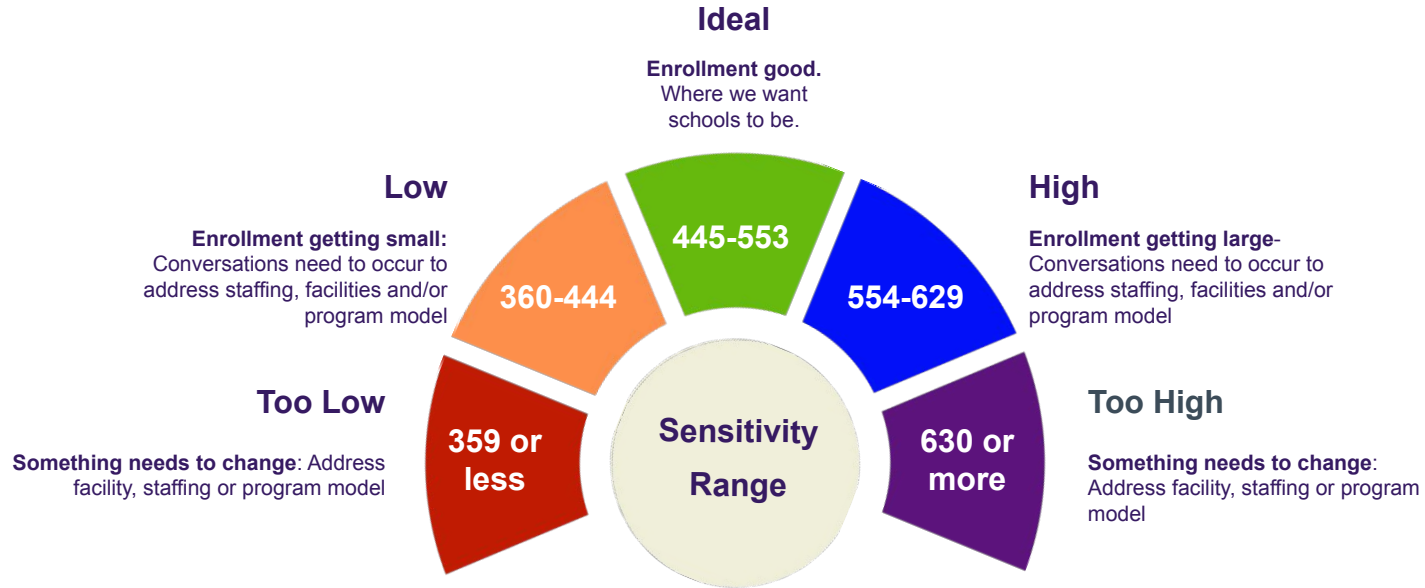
Ideal

Enrollment good. Where we want schools to be.

Low

Enrollment getting small: Conversations need to occur to address staffing, facilities and/or program model

445-553

High

Enrollment getting large- Conversations need to occur to address staffing, facilities and/or program model

360-444

554-629

Too Low

Something needs to change: Address facility, staffing or program model

359 or less

Sensitivity Range

630 or more

Too High

Something needs to change: Address facility, staffing or program model